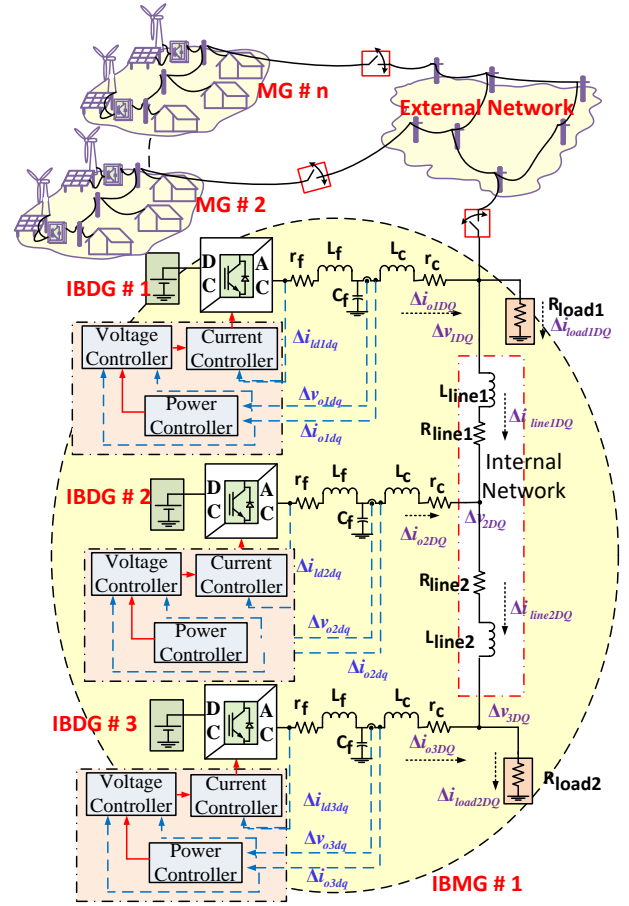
MG # n

External Network

MG # 2

IBDG # 1

D C

A C

$r_f$ $L_f$ $L_c$ $r_c$

$C_f$

$\Delta i_{o1DQ}$

$\Delta v_{1DQ}$

$R_{load1}$

$\Delta i_{load1DQ}$

Voltage Controller

Current Controller

$\Delta i_{ld1dq}$

Power Controller

$\Delta v_{o1dq}$

$\Delta i_{o1dq}$

$L_{line1}$

$R_{line1}$

$\Delta i_{line1DQ}$

Internal Network

IBDG # 2

D C

A C

$r_f$ $L_f$ $L_c$ $r_c$

$C_f$

$\Delta i_{o2DQ}$

$\Delta v_{2DQ}$

Voltage Controller

Current Controller

$\Delta i_{ld2dq}$

$R_{line2}$

$\Delta i_{line2DQ}$

Power Controller

$\Delta v_{o2dq}$

$L_{line2}$

$\Delta i_{o2dq}$

IBDG # 3

D C

A C

$r_f$ $L_f$ $L_c$ $r_c$

$C_f$

$\Delta v_{3DQ}$

$\Delta i_{o3DQ}$

$R_{load2}$

$\Delta i_{load2DQ}$

Voltage Controller

Current Controller

$\Delta i_{ld3dq}$

$\Delta v_{o3dq}$

Power Controller

$\Delta i_{o3dq}$

IBMG # 1